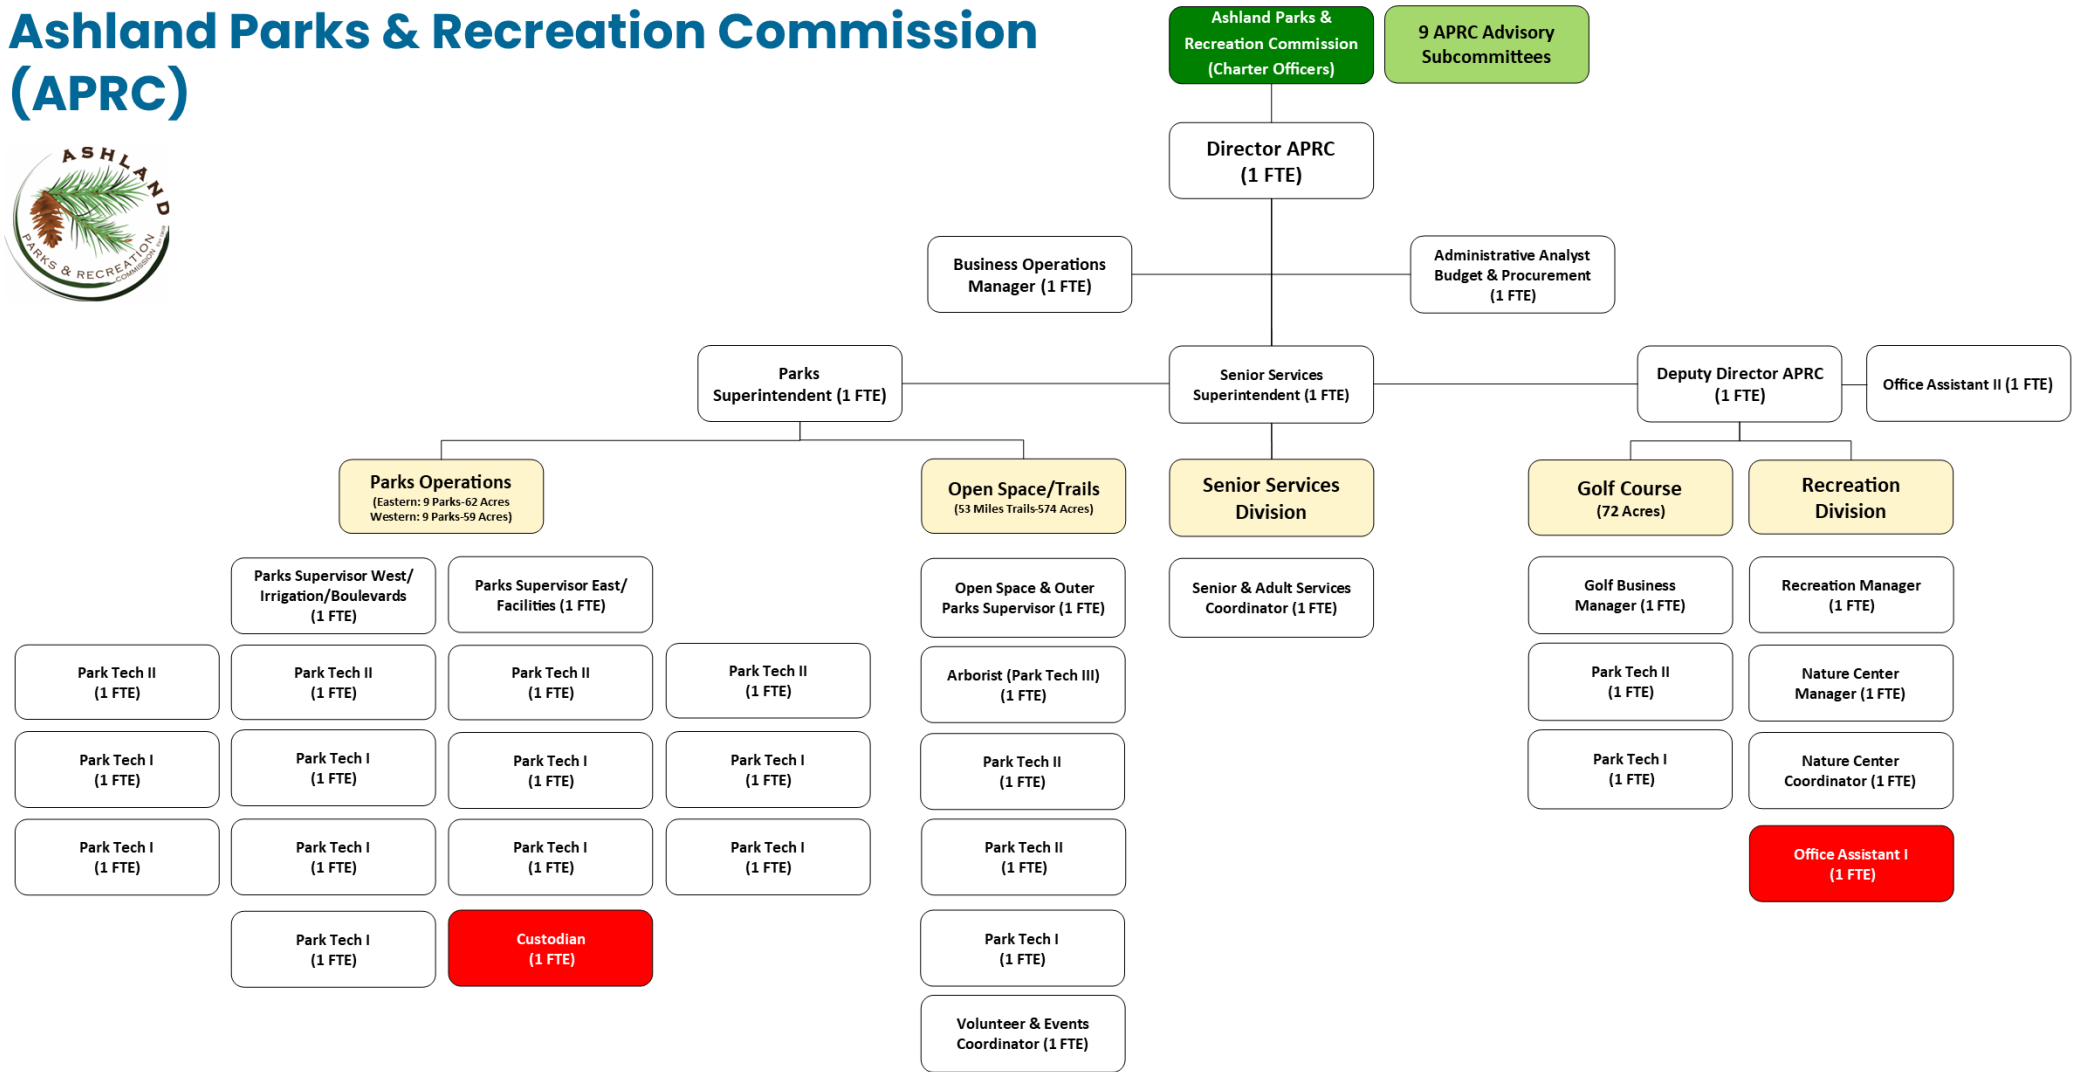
Ashland Parks & Recreation Commission (APRC)

ASHLAND PARKS & RECREATION COMMISSION

Ashland Parks & Recreation Commission (Charter Officers)

9 APRC Advisory Subcommittees

Director APRC (1 FTE)

Business Operations Manager (1 FTE)

Administrative Analyst Budget & Procurement (1 FTE)

Parks Superintendent (1 FTE)

Senior Services Superintendent (1 FTE)

Deputy Director APRC (1 FTE)

Office Assistant II (1 FTE)

Parks Operations (Eastern: 9 Parks-62 Acres Western: 9 Parks-59 Acres)

Open Space/Trails (53 Miles Trails-574 Acres)

Senior Services Division

Golf Course (72 Acres)

Recreation Division

Parks Supervisor West/ Irrigation/Boulevards (1 FTE)

Parks Supervisor East/ Facilities (1 FTE)

Open Space & Outer Parks Supervisor (1 FTE)

Senior & Adult Services Coordinator (1 FTE)

Golf Business Manager (1 FTE)

Recreation Manager (1 FTE)

Park Tech II (1 FTE)

Park Tech II (1 FTE)

Park Tech II (1 FTE)

Park Tech II (1 FTE)

Arborist (Park Tech III) (1 FTE)

Park Tech II (1 FTE)

Nature Center Manager (1 FTE)

Park Tech I (1 FTE)

Park Tech I (1 FTE)

Park Tech I (1 FTE)

Park Tech I (1 FTE)

Park Tech II (1 FTE)

Park Tech I (1 FTE)

Nature Center Coordinator (1 FTE)

Park Tech I (1 FTE)

Park Tech I (1 FTE)

Park Tech I (1 FTE)

Park Tech I (1 FTE)

Park Tech II (1 FTE)

Office Assistant I (1 FTE)

Park Tech I (1 FTE)

Custodian (1 FTE)

Park Tech I (1 FTE)

Volunteer & Events Coordinator (1 FTE)